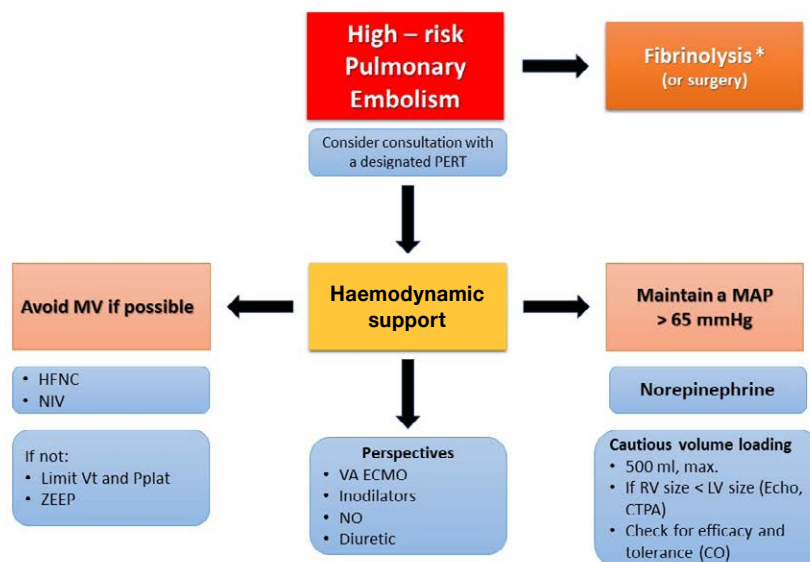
High – risk Pulmonary Embolism

Fibrinolysis *
(or surgery)

Consider consultation with a designated PERT

Avoid MV if possible

Haemodynamic support

Maintain a MAP > 65 mmHg

• HFNC
• NIV

If not:
• Limit Vt and Pplat
• ZEEP

Perspectives
• VA ECMO
• Inodilators
• NO
• Diuretic

Norepinephrine

Cautious volume loading
• 500 ml, max.
• If RV size < LV size (Echo, CTPA)
• Check for efficacy and tolerance (CO)